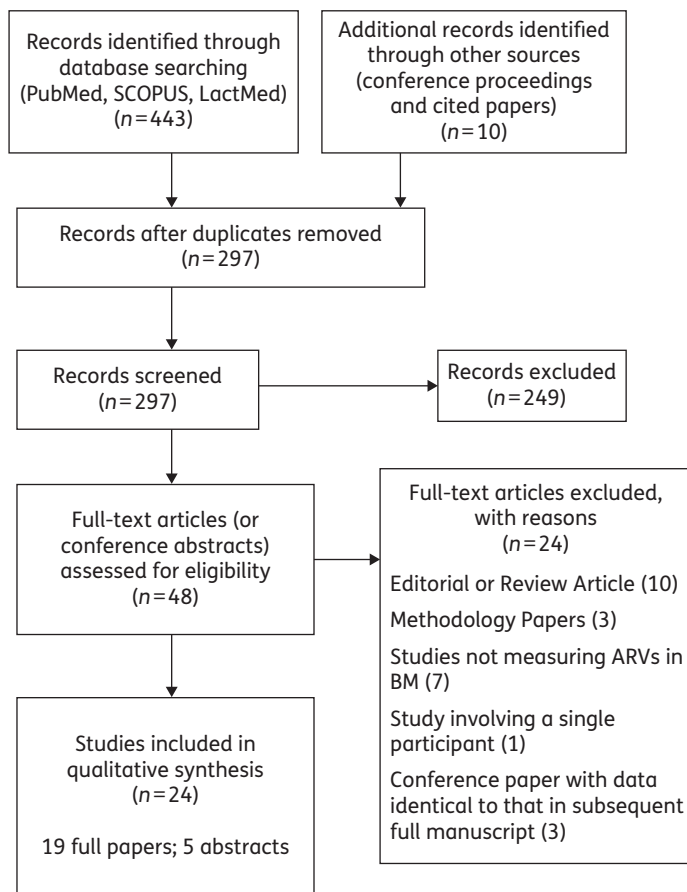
Records identified through database searching (PubMed, SCOPUS, LactMed) ($n=443$)

Additional records identified through other sources (conference proceedings and cited papers) ($n=10$)

Records after duplicates removed ($n=297$)

Records screened ($n=297$)

Records excluded ($n=249$)

Full-text articles (or conference abstracts) assessed for eligibility ($n=48$)

Full-text articles excluded, with reasons ($n=24$)

Editorial or Review Article (10)

Methodology Papers (3)

Studies not measuring ARVs in BM (7)

Study involving a single participant (1)

Conference paper with data identical to that in subsequent full manuscript (3)

Studies included in qualitative synthesis ($n=24$)

19 full papers; 5 abstracts